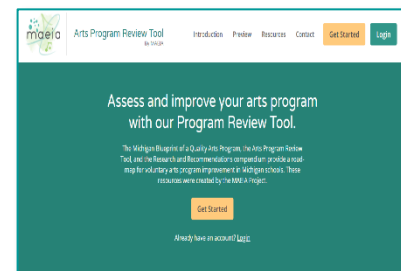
maeia

Arts Program Review Tool
by MAEIA

Introduction Preview Resources Contact Get Started Login

Assess and improve your arts program with our Program Review Tool.

The Michigan Blueprint of a Quality Arts Program, the Arts Program Review Tool, and the Research and Recommendations compendium provide a roadmap for voluntary arts program improvement in Michigan schools. These resources were created by the MAEIA Project.

Get Started

Already have an account? Login